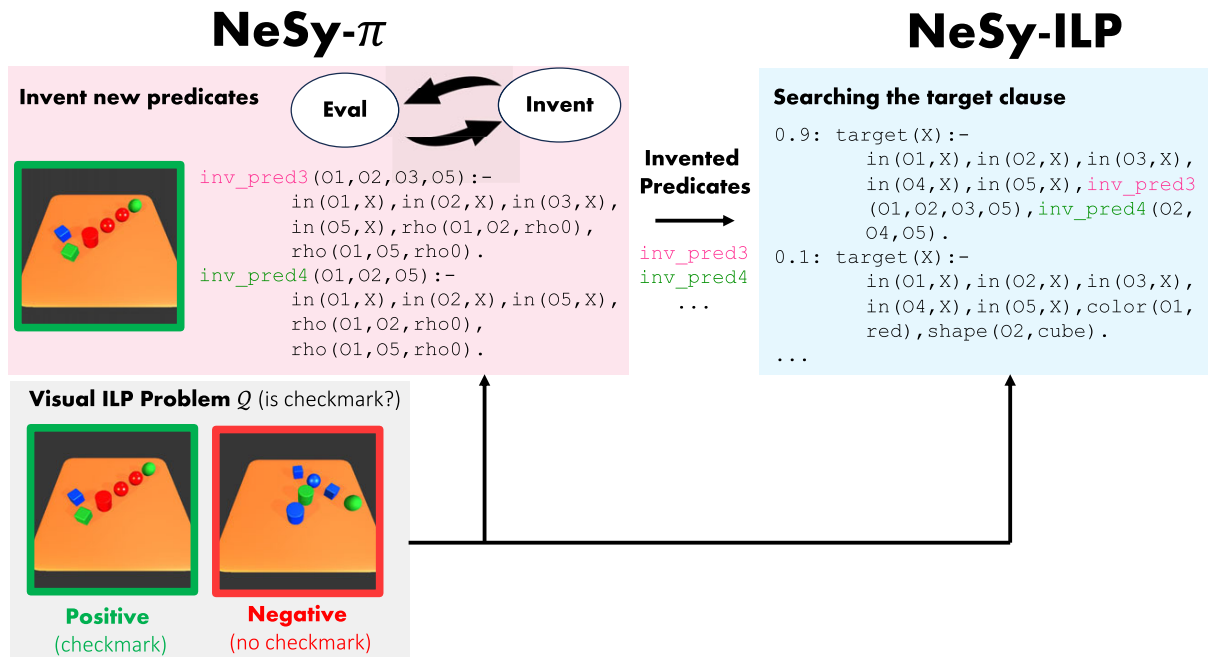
NeSy-$\pi$

NeSy-ILP

Invent new predicates

Eval

Invent

inv_pred3(O1,O2,O3,O5):-
in(O1,X),in(O2,X),in(O3,X),
in(O5,X),rho(O1,O2,rho0),
rho(O1,O5,rho0).
inv_pred4(O1,O2,O5):-
in(O1,X),in(O2,X),in(O5,X),
rho(O1,O2,rho0),
rho(O1,O5,rho0).

Invented Predicates

inv_pred3
inv_pred4
...

Searching the target clause

0.9: target(X):-
in(O1,X),in(O2,X),in(O3,X),
in(O4,X),in(O5,X),inv_pred3
(O1,O2,O3,O5),inv_pred4(O2,
O4,O5).
0.1: target(X):-
in(O1,X),in(O2,X),in(O3,X),
in(O4,X),in(O5,X),color(O1,
red),shape(O2,cube).
...

Visual ILP Problem $\mathcal{Q}$ (is checkmark?)

Positive
(checkmark)

Negative
(no checkmark)